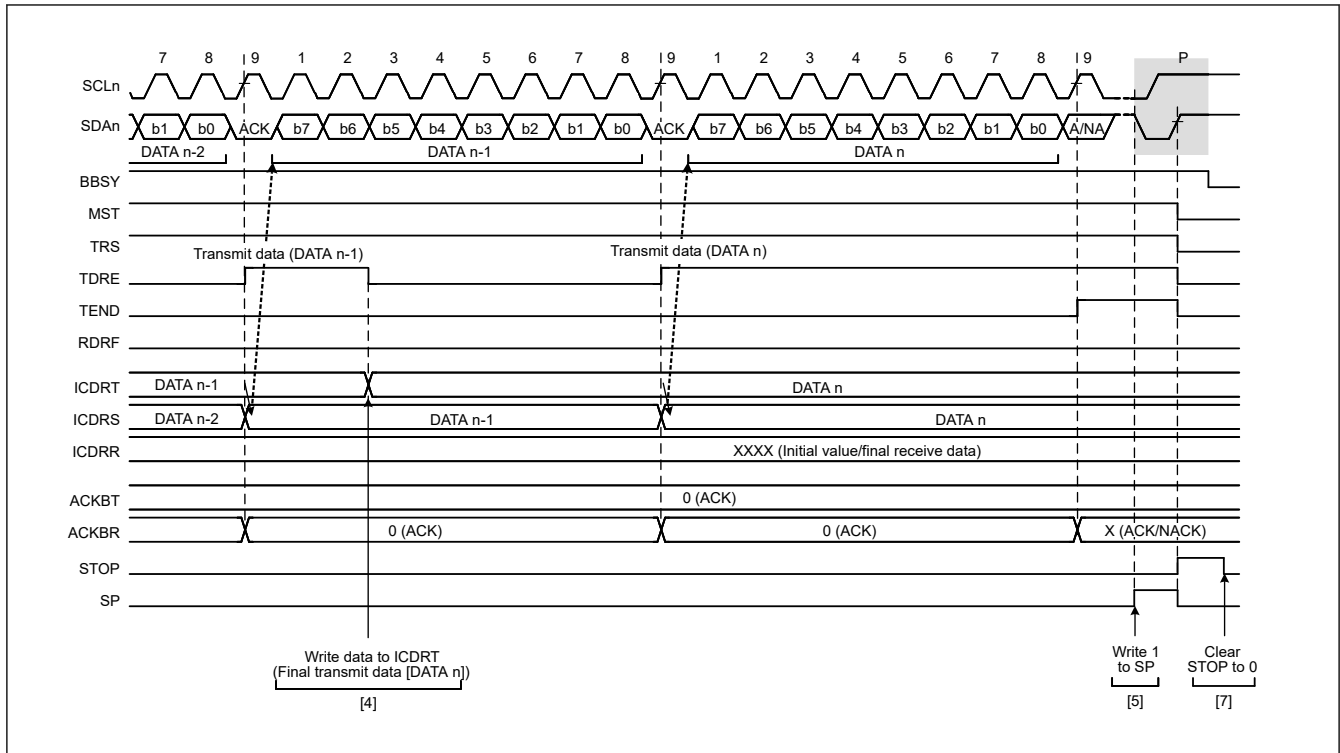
7 8 9 1 2 3 4 5 6 7 8 9 1 2 3 4 5 6 7 8 9 P

SCLn

SDAn b1 b0 ACK b7 b6 b5 b4 b3 b2 b1 b0 ACK b7 b6 b5 b4 b3 b2 b1 b0 A/NA

DATA n-2 DATA n-1 DATA n

BBSY

MST

TRS

Transmit data (DATA n-1) Transmit data (DATA n)

TDRE

TEND

RDRF

ICDRT DATA n-1 DATA n

ICDRS DATA n-2 DATA n-1 DATA n

ICDRR XXXX (Initial value/final receive data)

ACKBT 0 (ACK)

ACKBR 0 (ACK) 0 (ACK) X (ACK/NACK)

STOP

SP

Write data to ICDRT (Final transmit data [DATA n])

[4]

Write 1 to SP

[5]

Clear STOP to 0

[7]